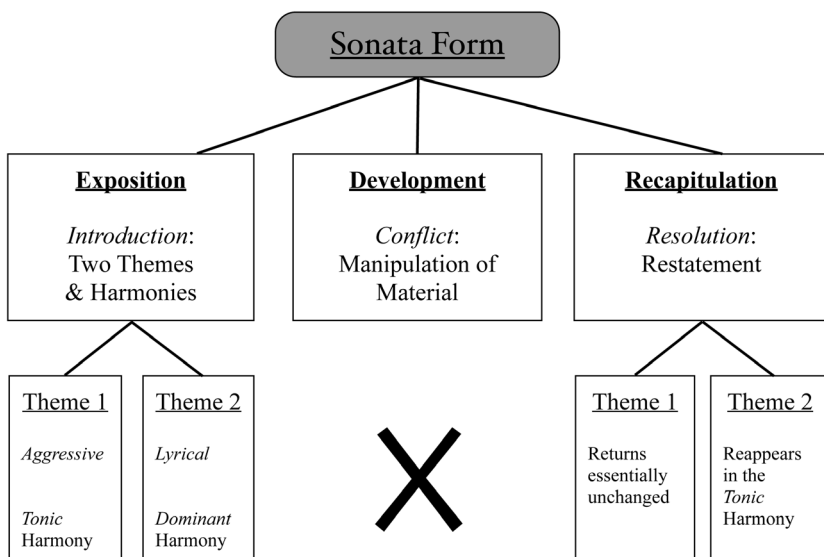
Sonata Form

Exposition

Introduction: Two Themes & Harmonies

Development

Conflict: Manipulation of Material

Recapitulation

Resolution: Restatement

Theme 1

Aggressive

Tonic Harmony

Theme 2

Lyrical

Dominant Harmony

Theme 1

Returns essentially unchanged

Theme 2

Reappears in the Tonic Harmony